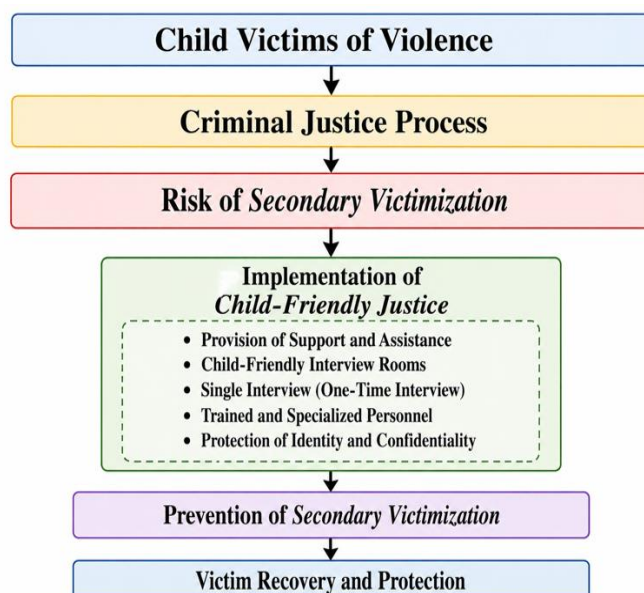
Child Victims of Violence

Criminal Justice Process

Risk of *Secondary Victimization*

Implementation of *Child-Friendly Justice*

- Provision of Support and Assistance
- Child-Friendly Interview Rooms
- Single Interview (One-Time Interview)
- Trained and Specialized Personnel
- Protection of Identity and Confidentiality

Prevention of *Secondary Victimization*

Victim Recovery and Protection